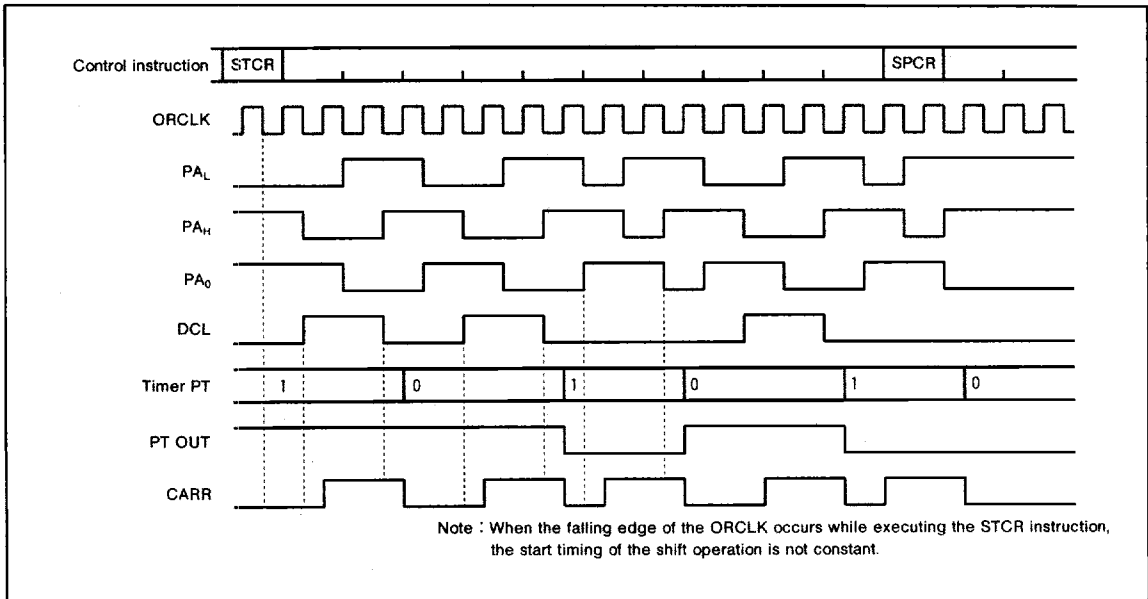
Control instruction STCR SPCR

ORCLK

$PA_L$

$PA_H$

$PA_0$

DCL

Timer PT 1 0 1 0 1 0

PT OUT

CARR

Note : When the falling edge of the ORCLK occurs while executing the STCR instruction, the start timing of the shift operation is not constant.